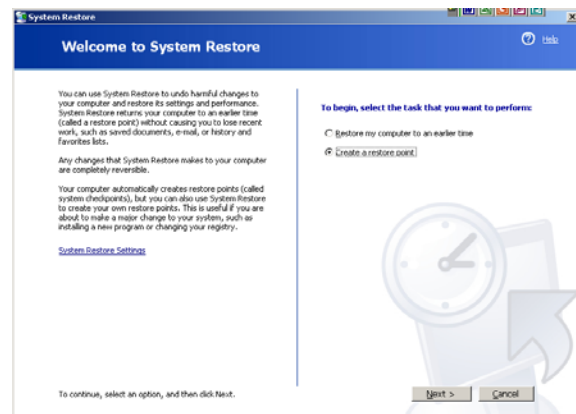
System Restore

Welcome to System Restore

Help

You can use System Restore to undo harmful changes to your computer and restore its settings and performance. System Restore returns your computer to an earlier time (called a restore point) without causing you to lose recent work, such as saved documents, e-mail, or history and favorites lists.

Any changes that System Restore makes to your computer are completely reversible.

Your computer automatically creates restore points (called system checkpoints), but you can also use System Restore to create your own restore points. This is useful if you are about to make a major change to your system, such as installing a new program or changing your registry.

System Restore Settings

To begin, select the task that you want to perform:

Restore my computer to an earlier time

Create a restore point

To continue, select an option, and then click Next.

Next >

Cancel